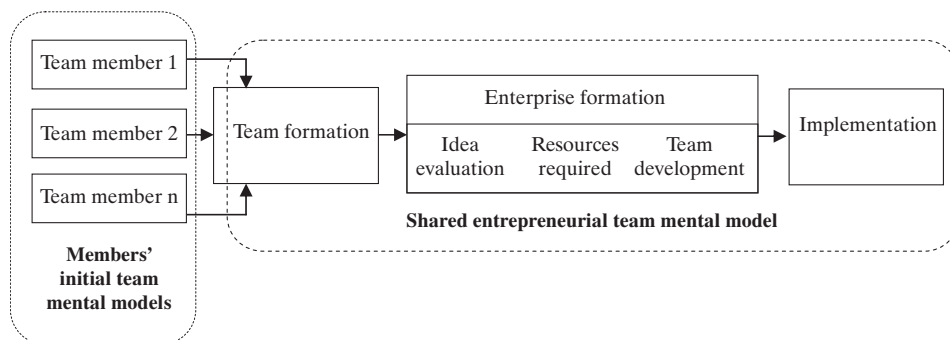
Team member 1

Team member 2

Team member n

Members' initial team mental models

Team formation

Enterprise formation

Idea evaluation

Resources required

Team development

Implementation

Shared entrepreneurial team mental model